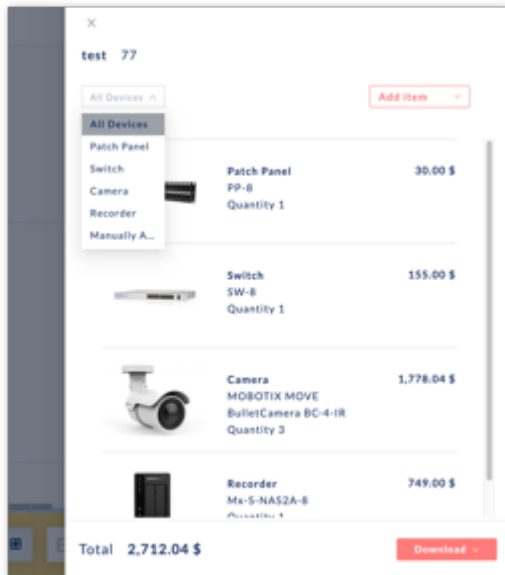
×

test 77

All Devices ^

Add item

All Devices
Patch Panel
Switch
Camera
Recorder
Manually A...

Patch Panel
PP-8
Quantity 1
30.00 $

Switch
SW-8
Quantity 1
155.00 $

Camera
MOBOTIX MOVE
BulletCamera BC-4-IR
Quantity 3
1,778.04 $

Recorder
Mx-S-NAS2A-8
Quantity 1
749.00 $

Total 2,712.04 $

Download